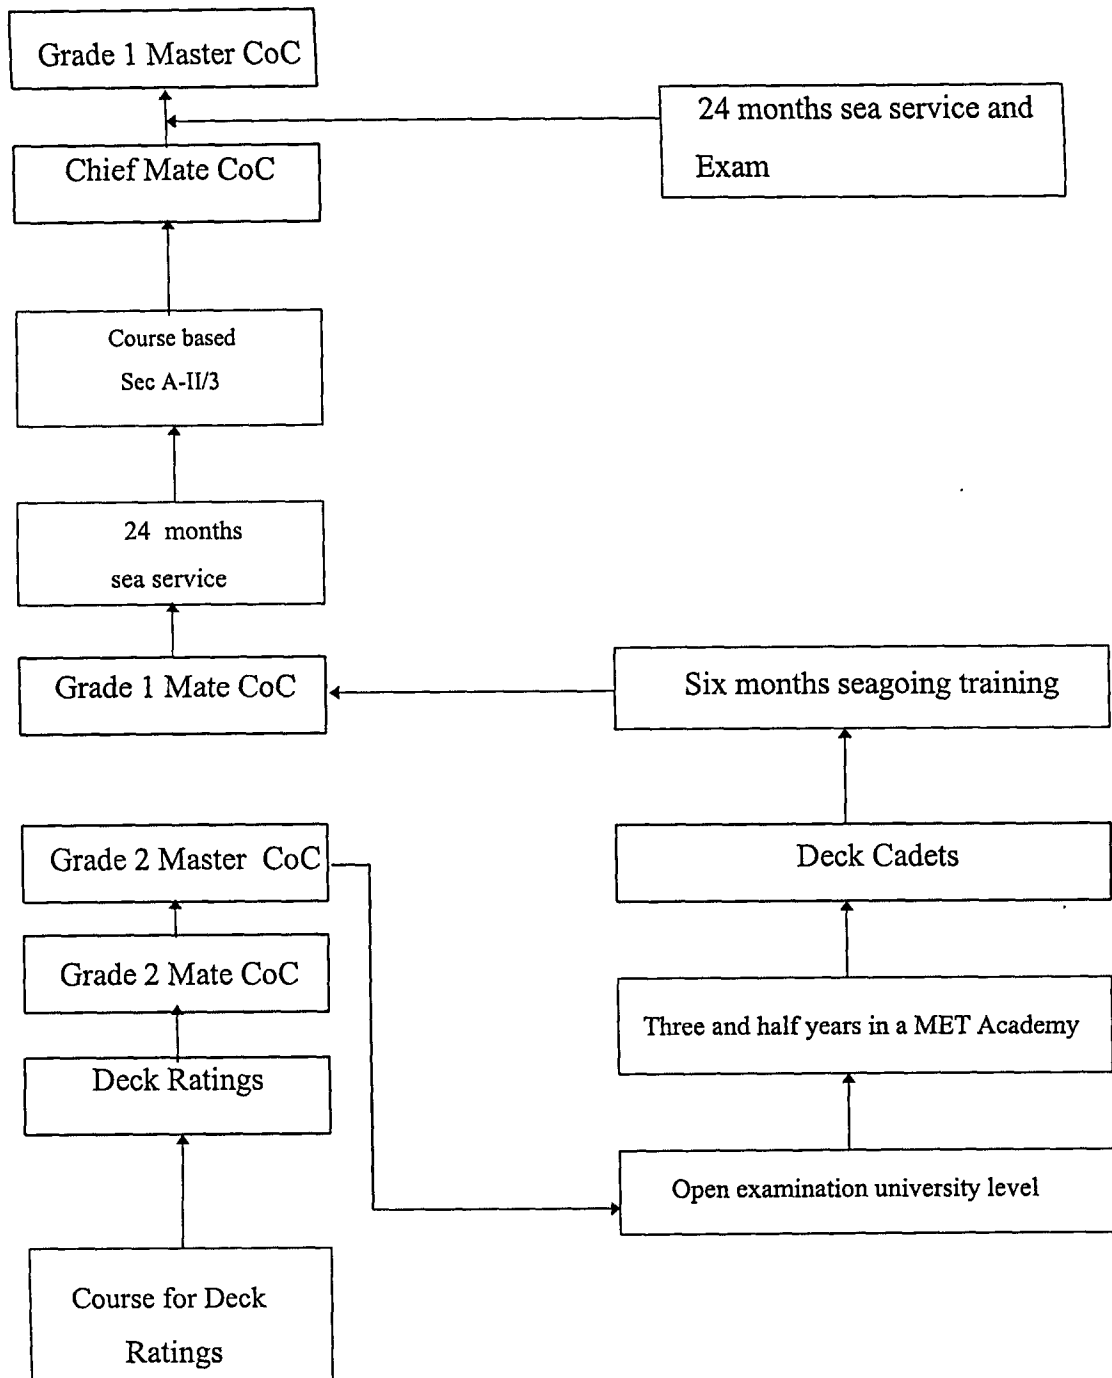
Grade 1 Master CoC

24 months sea service and Exam

Chief Mate CoC

Course based Sec A-II/3

24 months sea service

Grade 1 Mate CoC

Six months seagoing training

Grade 2 Master CoC

Deck Cadets

Grade 2 Mate CoC

Three and half years in a MET Academy

Deck Ratings

Open examination university level

Course for Deck Ratings